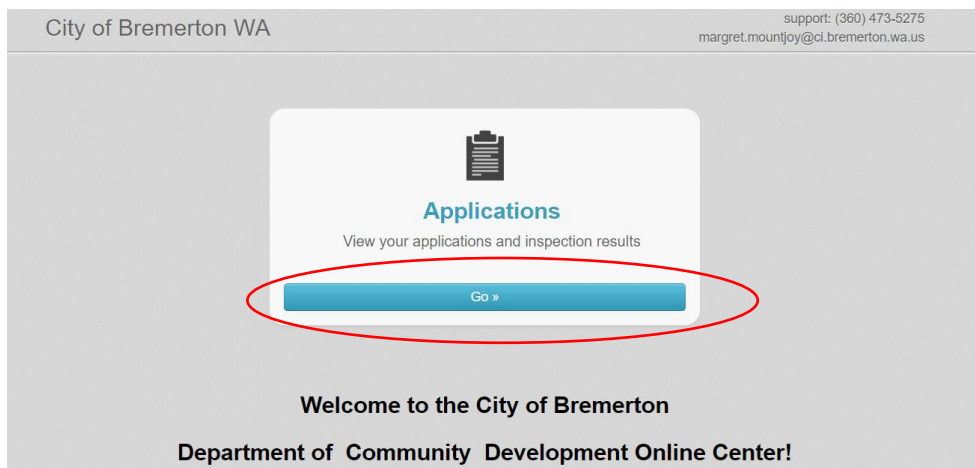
City of Bremerton WA

support: (360) 473-5275
margret.mountjoy@ci.bremerton.wa.us

Applications

View your applications and inspection results

Go »

Welcome to the City of Bremerton

Department of  Community  Development Online Center!